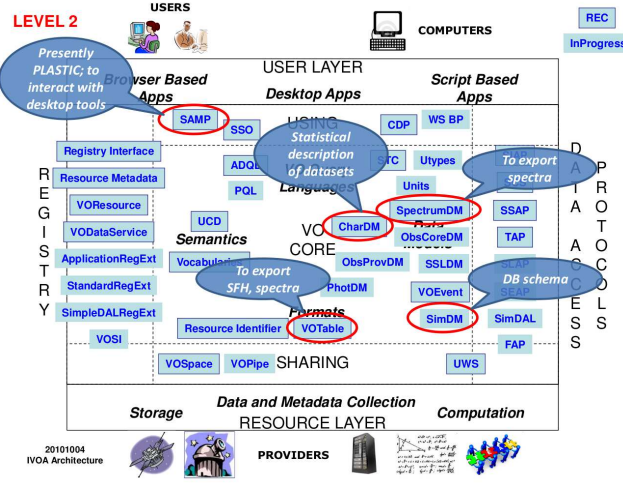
LEVEL 2

USERS

COMPUTERS

REC

InProgress

Presently PLASTIC; to interact with desktop tools

USER LAYER

Browser Based Apps

Desktop Apps

Script Based Apps

SAMP

SSO

USING

Statistical description of datasets

CDP

WS BP

Registry Interface

ADQL

STC

Utypes

To export spectra

Resource Metadata

PQL

Languages

Units

REGISTRY

DATA ACCESS PROTOCOLS

VOResource

SpectrumDM

SSAP

VODataService

UCD

CharDM

ObsCoreDM

TAP

Semantics

VO CORE

ApplicationRegExt

Vocabularies

ObsProvDM

SSLDM

StandardRegExt

To export SFH, spectra

PhotDM

VOEvent

DB schema

SLAP

SEAP

SimpleDALRegExt

Formats

Resource Identifier

VOTable

SimDM

SimDAL

VOSI

FAP

VOSpace

VOPipe

SHARING

UWS

Data and Metadata Collection

Storage

RESOURCE LAYER

Computation

20101004
IVOA Architecture

PROVIDERS